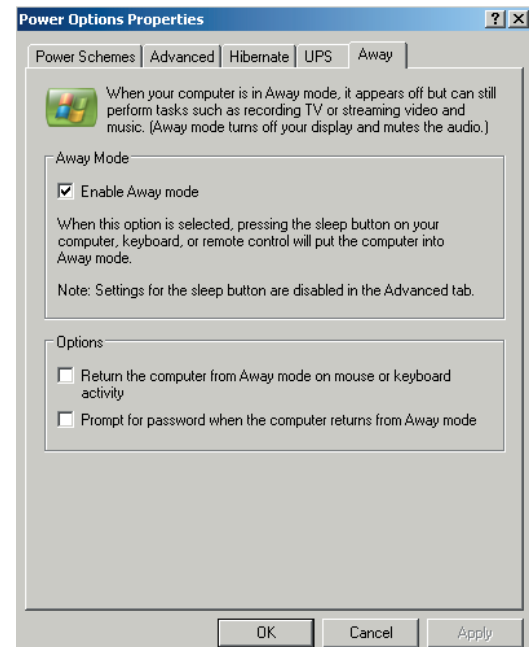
Power Options Properties

? X

Power Schemes | Advanced | Hibernate | UPS | Away

When your computer is in Away mode, it appears off but can still perform tasks such as recording TV or streaming video and music. (Away mode turns off your display and mutes the audio.)

Away Mode

☑ Enable Away mode

When this option is selected, pressing the sleep button on your computer, keyboard, or remote control will put the computer into Away mode.

Note: Settings for the sleep button are disabled in the Advanced tab.

Options

☐ Return the computer from Away mode on mouse or keyboard activity

☐ Prompt for password when the computer returns from Away mode

OK | Cancel | Apply